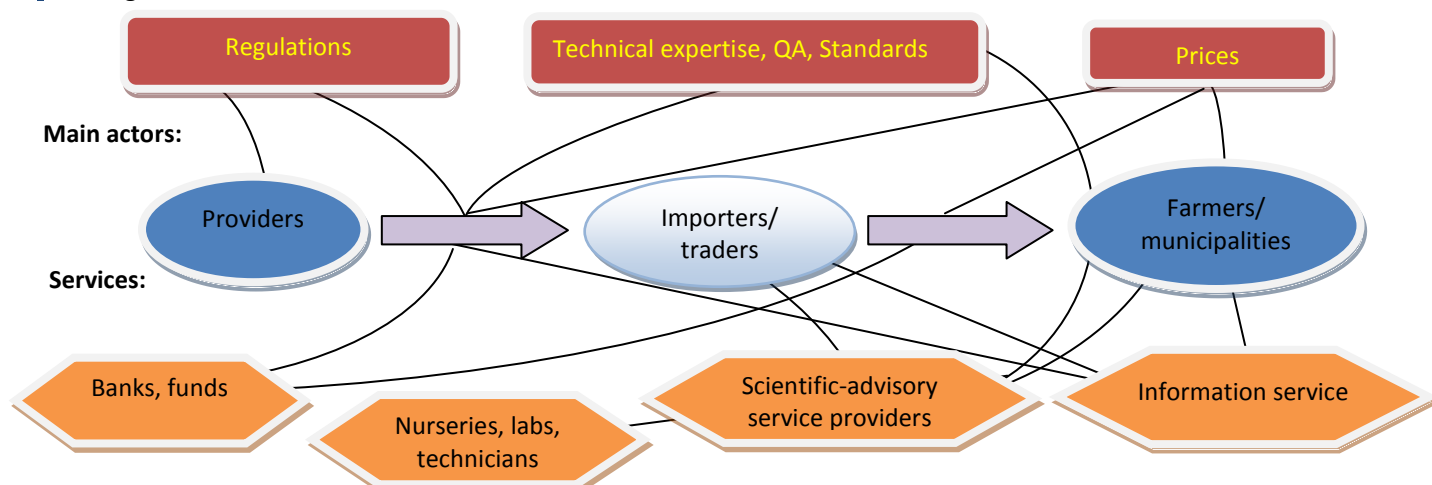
Regulations

Technical expertise, QA, Standards

Prices

Main actors:

Providers

Importers/ traders

Farmers/ municipalities

Services:

Banks, funds

Nurseries, labs, technicians

Scientific-advisory service providers

Information service